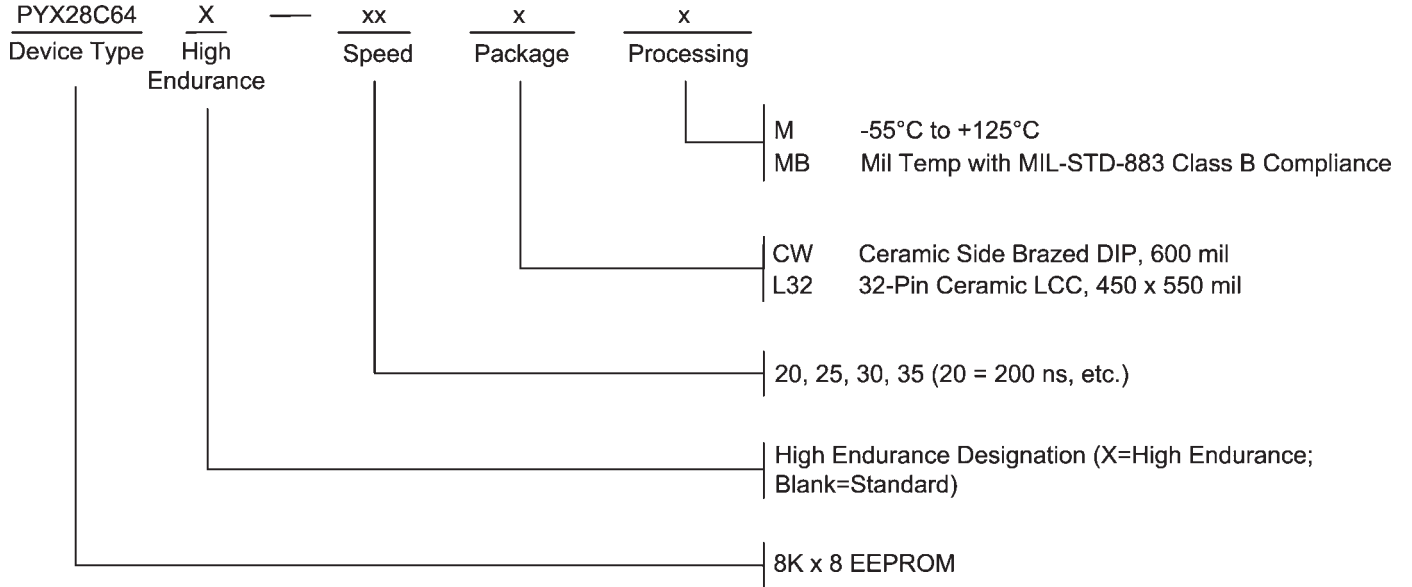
PYX28C64 X — xx x x
Device Type High Endurance Speed Package Processing

M -55°C to +125°C
MB Mil Temp with MIL-STD-883 Class B Compliance

CW Ceramic Side Brazed DIP, 600 mil
L32 32-Pin Ceramic LCC, 450 x 550 mil

20, 25, 30, 35 (20 = 200 ns, etc.)

High Endurance Designation (X=High Endurance; Blank=Standard)

8K x 8 EEPROM